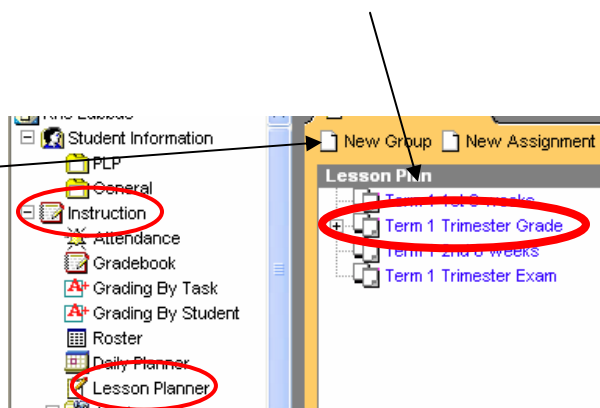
Student Information
PLP
General
Instruction
Attendance
Gradebook
Grading By Task
Grading By Student
Roster
Daily Planner
Lesson Planner

New Group
New Assignment
Lesson Plan
Term 1 1st 6 weeks
Term 1 Trimester Grade
Term 1 2nd 6 weeks
Term 1 Trimester Exam